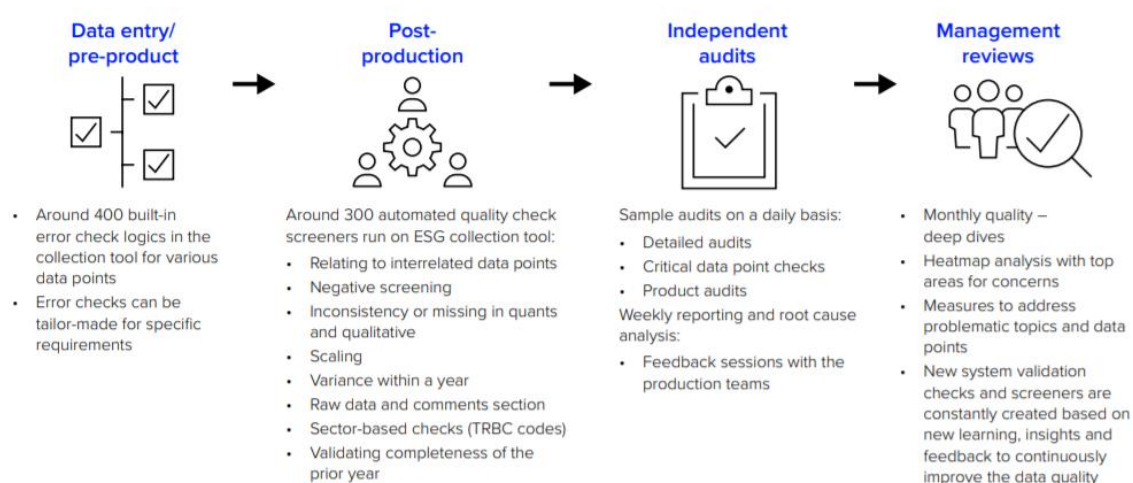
Data entry/
pre-product

- Around 400 built-in error check logics in the collection tool for various data points
- Error checks can be tailor-made for specific requirements

Post-production

Around 300 automated quality check screeners run on ESG collection tool:
- Relating to interrelated data points
- Negative screening
- Inconsistency or missing in quants and qualitative
- Scaling
- Variance within a year
- Raw data and comments section
- Sector-based checks (TRBC codes)
- Validating completeness of the prior year

Independent audits

Sample audits on a daily basis:
- Detailed audits
- Critical data point checks
- Product audits

Weekly reporting and root cause analysis:
- Feedback sessions with the production teams

Management reviews

- Monthly quality – deep dives
- Heatmap analysis with top areas for concerns
- Measures to address problematic topics and data points
- New system validation checks and screeners are constantly created based on new learning, insights and feedback to continuously improve the data quality